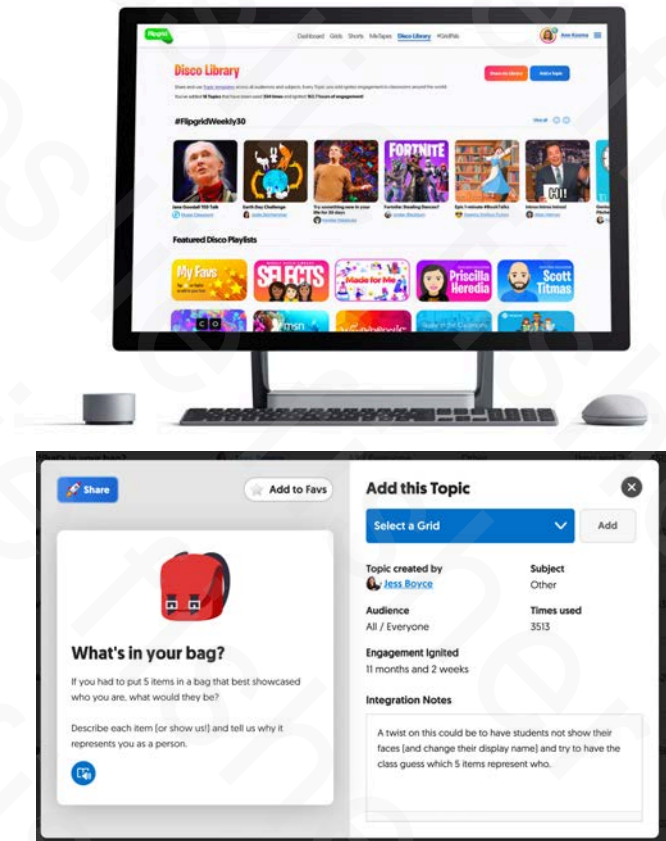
Flipgrid

Dashboard Grids Shorts MixTapes Disco Library #GridPals

Ann Kozma

Disco Library

Share and use Topic templates across all audiences and subjects. Every Topic was used to ignite engagement in classrooms around the world.

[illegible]

#FlipgridWeekly30

View all

Jane Goodall TED Talk

Earth Day Challenge

Try something new in your life for 30 days

Fortnite: Stealing Dances?

Epic 1-minute #BookTalks

Jimmy Fallon Imitations

FORTNITE

HI!

Featured Disco Playlists

My Favs

SELECTS

Made for Me

Priscilla Heredia

Scott Titmas

Share

Add to Favs

What's in your bag?

If you had to put 5 items in a bag that best showcased who you are, what would they be?

Describe each item (or show us!) and tell us why it represents you as a person.

Add this Topic

Select a Grid

Add

Topic created by
Jess Boyce

Subject
Other

Audience
All / Everyone

Times used
3513

Engagement Ignited
11 months and 2 weeks

Integration Notes

A twist on this could be to have students not show their faces (and change their display name) and try to have the class guess which 5 items represent who.